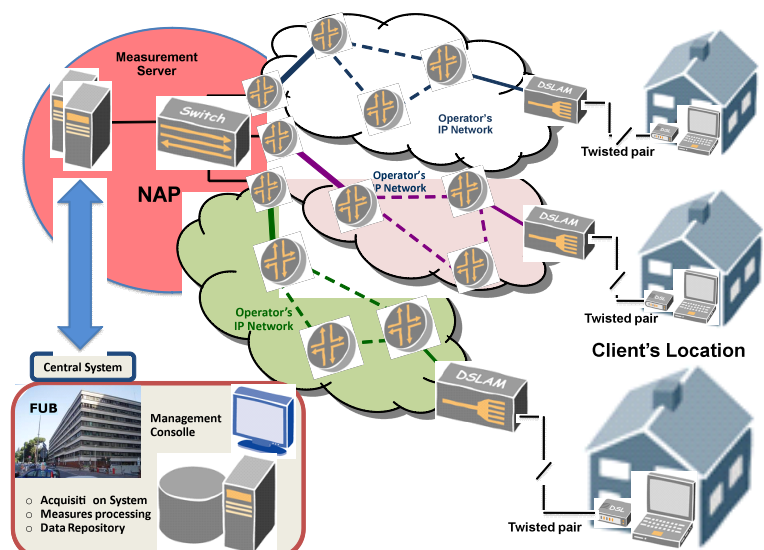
Measurement Server

Switch

NAP

Operator's IP Network

Operator's IP Network

Operator's IP Network

DSLAM

DSLAM

DSLAM

Twisted pair

Twisted pair

Twisted pair

DSL

DSL

DSL

Client's Location

Central System

FUB

Management Consolle

○ Acquisiti on System
○ Measures processing
○ Data Repository